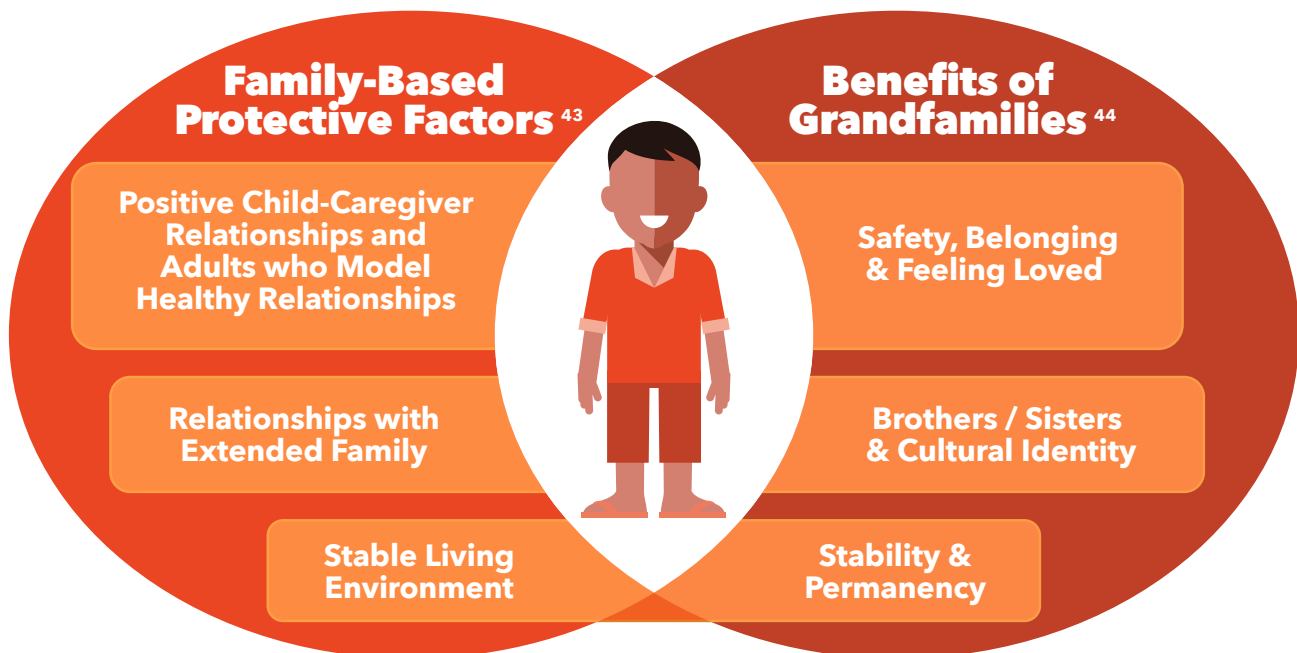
Family-Based Protective Factors $^{43}$

Positive Child-Caregiver Relationships and Adults who Model Healthy Relationships

Relationships with Extended Family

Stable Living Environment

Benefits of Grandfamilies $^{44}$

Safety, Belonging & Feeling Loved

Brothers / Sisters & Cultural Identity

Stability & Permanency